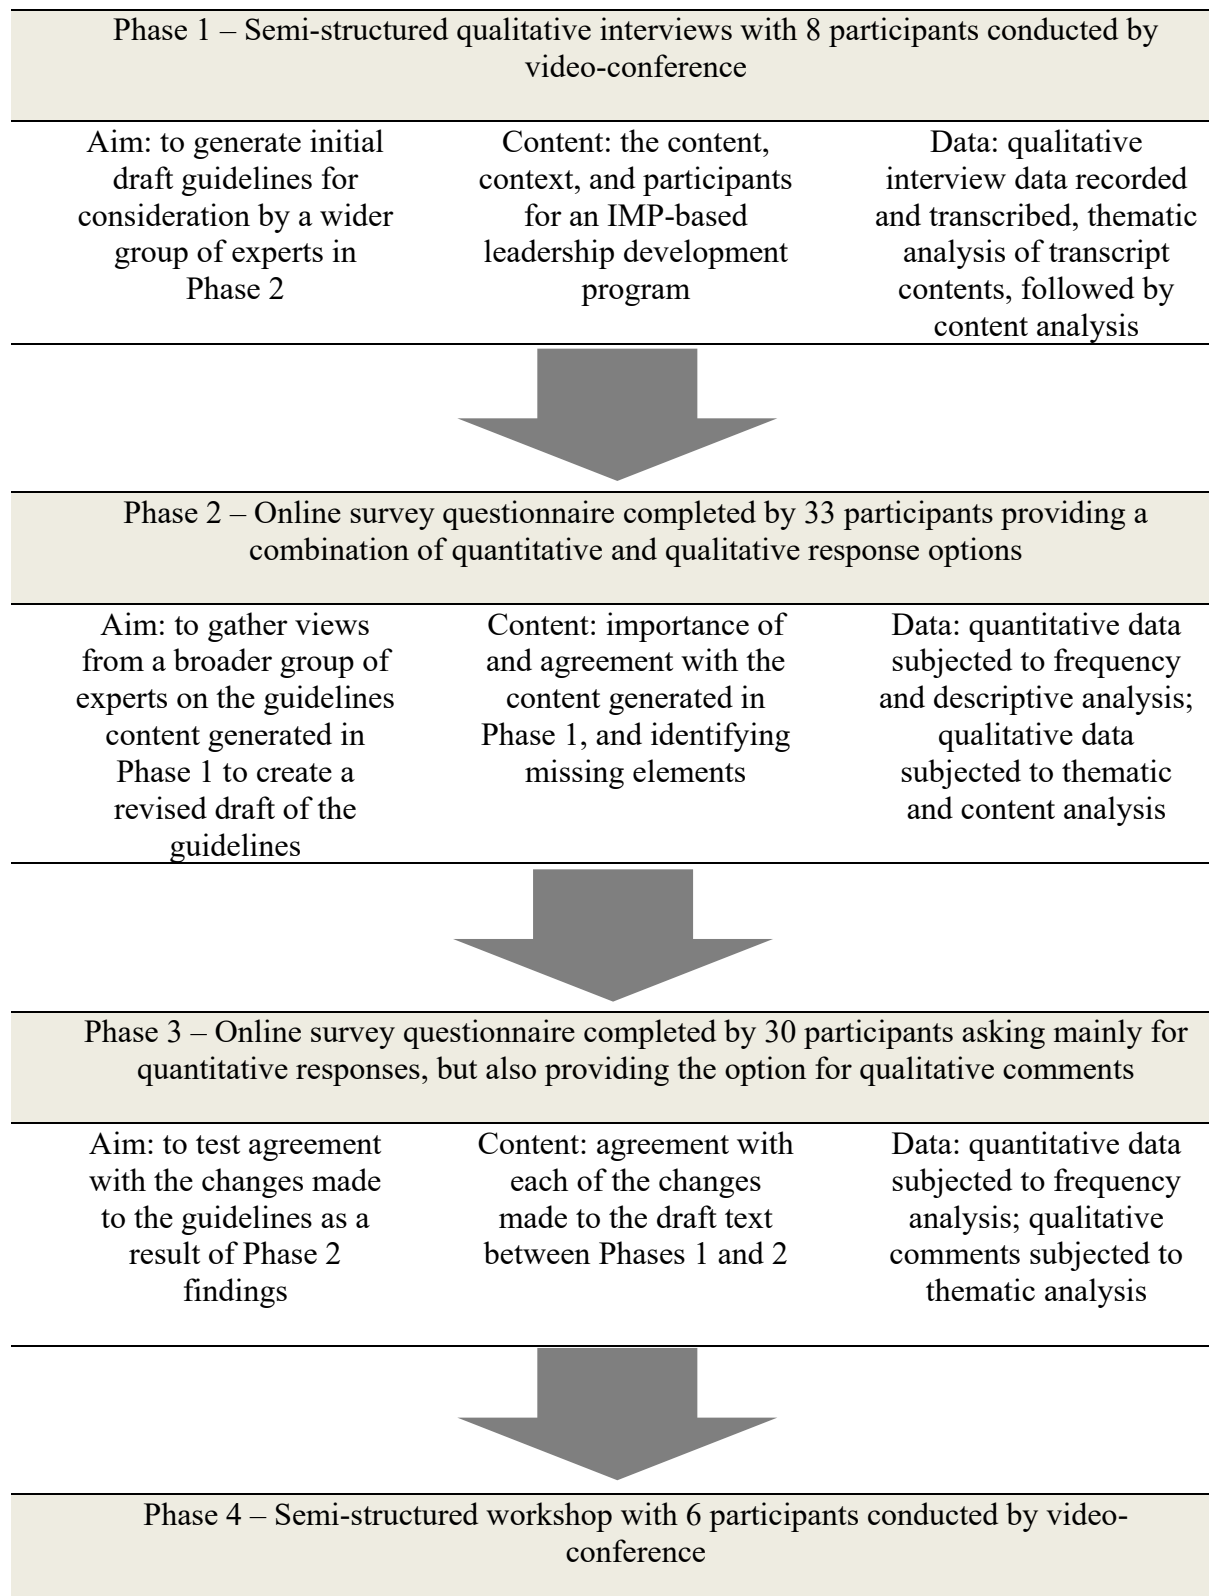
Phase 1 – Semi-structured qualitative interviews with 8 participants conducted by video-conference

Aim: to generate initial draft guidelines for consideration by a wider group of experts in Phase 2

Content: the content, context, and participants for an IMP-based leadership development program

Data: qualitative interview data recorded and transcribed, thematic analysis of transcript contents, followed by content analysis

Phase 2 – Online survey questionnaire completed by 33 participants providing a combination of quantitative and qualitative response options

Aim: to gather views from a broader group of experts on the guidelines content generated in Phase 1 to create a revised draft of the guidelines

Content: importance of and agreement with the content generated in Phase 1, and identifying missing elements

Data: quantitative data subjected to frequency and descriptive analysis; qualitative data subjected to thematic and content analysis

Phase 3 – Online survey questionnaire completed by 30 participants asking mainly for quantitative responses, but also providing the option for qualitative comments

Aim: to test agreement with the changes made to the guidelines as a result of Phase 2 findings

Content: agreement with each of the changes made to the draft text between Phases 1 and 2

Data: quantitative data subjected to frequency analysis; qualitative comments subjected to thematic analysis

Phase 4 – Semi-structured workshop with 6 participants conducted by video-conference